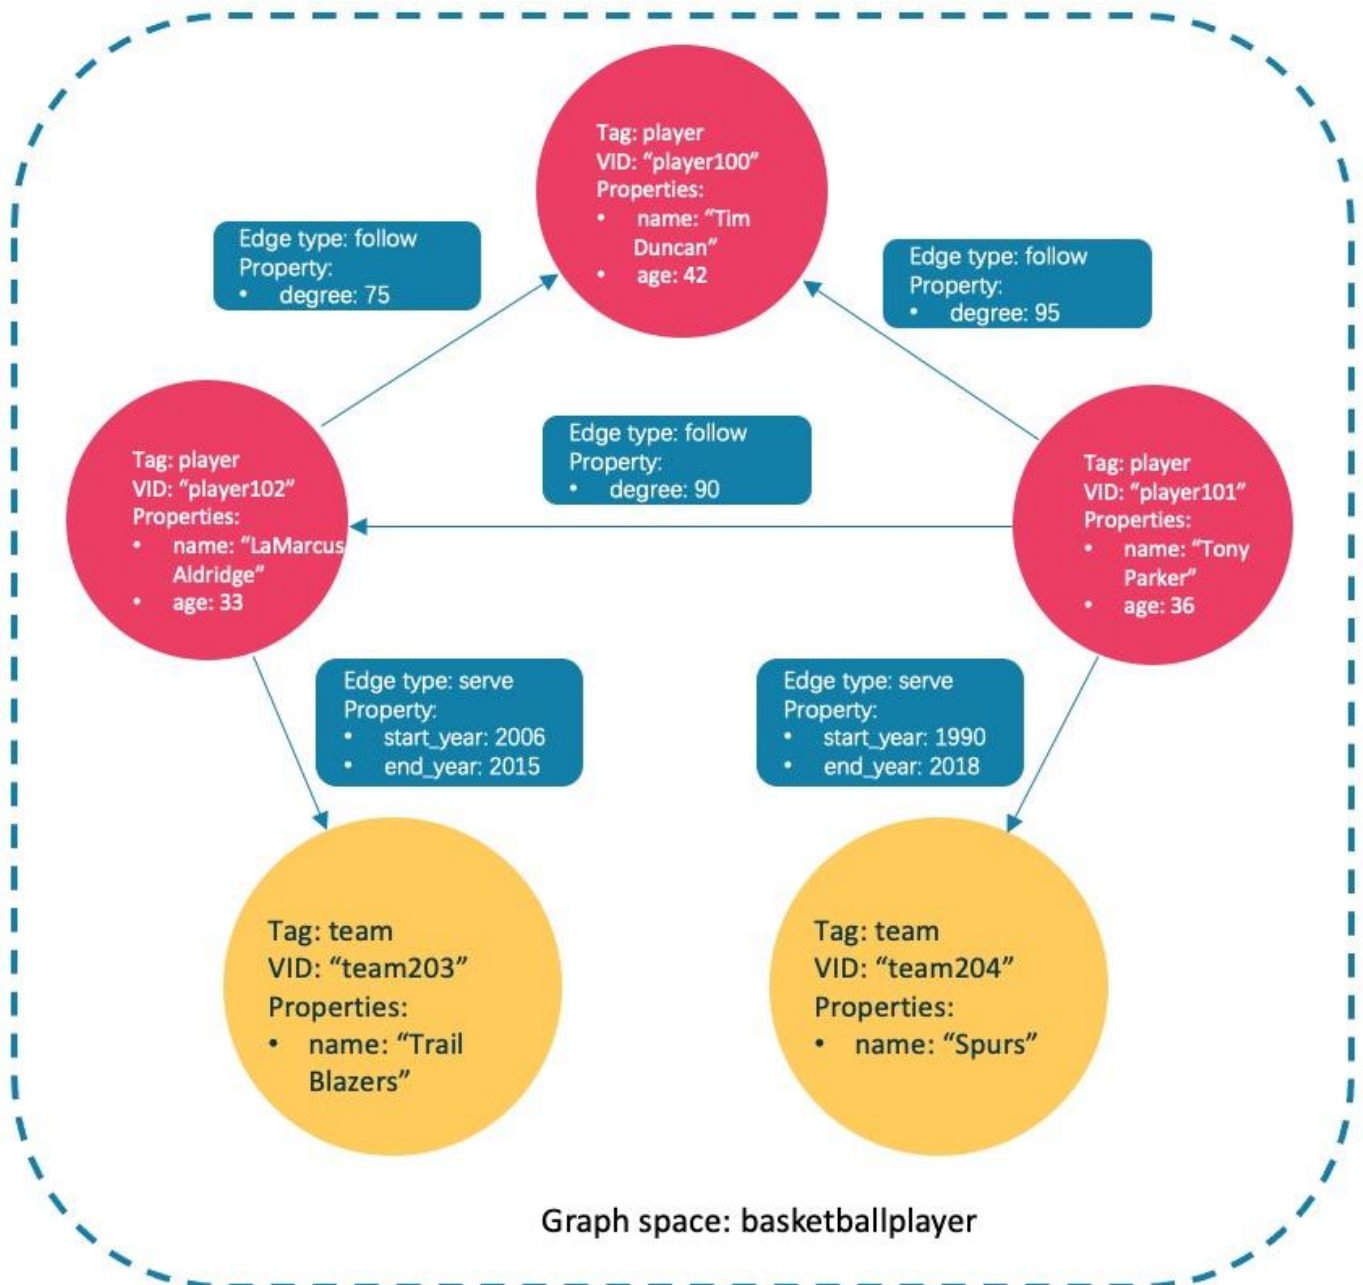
Tag: player
VID: “player100”
Properties:
• name: “Tim Duncan”
• age: 42

Edge type: follow
Property:
• degree: 75

Edge type: follow
Property:
• degree: 95

Tag: player
VID: “player102”
Properties:
• name: “LaMarcus Aldridge”
• age: 33

Edge type: follow
Property:
• degree: 90

Tag: player
VID: “player101”
Properties:
• name: “Tony Parker”
• age: 36

Edge type: serve
Property:
• start_year: 2006
• end_year: 2015

Edge type: serve
Property:
• start_year: 1990
• end_year: 2018

Tag: team
VID: “team203”
Properties:
• name: “Trail Blazers”

Tag: team
VID: “team204”
Properties:
• name: “Spurs”

Graph space: basketballplayer